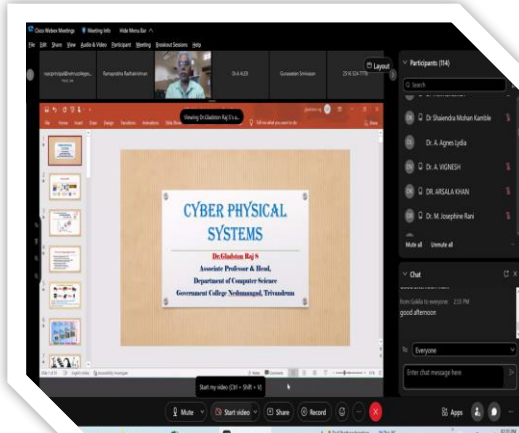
Cisco Webex Meetings   Meeting Info   Hide Menu Bar

File  Edit  Share  View  Audio & Video  Participant  Meeting  Breakout Sessions  Help

Ramapratha Radhakrishnan   Dr A ALDI   Gunasekar Srinivasan

Layout

Viewing Dr.Gladston Raj S's s...

CYBER PHYSICAL SYSTEMS

Dr.Gladston Raj S
Associate Professor & Head,
Department of Computer Science
Government College Nedumangad, Trivandrum

Participants (114)

Search

Dr Shaiendra Mohan Kamble

Dr. A. Agnes Lydia

Dr. A. VIGNESH

DR. ARSALA KHAN

Dr. M. Josephine Rani

Mute all   Unmute all

Chat

from Gokila to everyone: 2:33 PM
good afternoon

To: Everyone

Enter chat message here

Start my video (Ctrl + Shift + V)

Mute   Start video   Share   Record   Apps